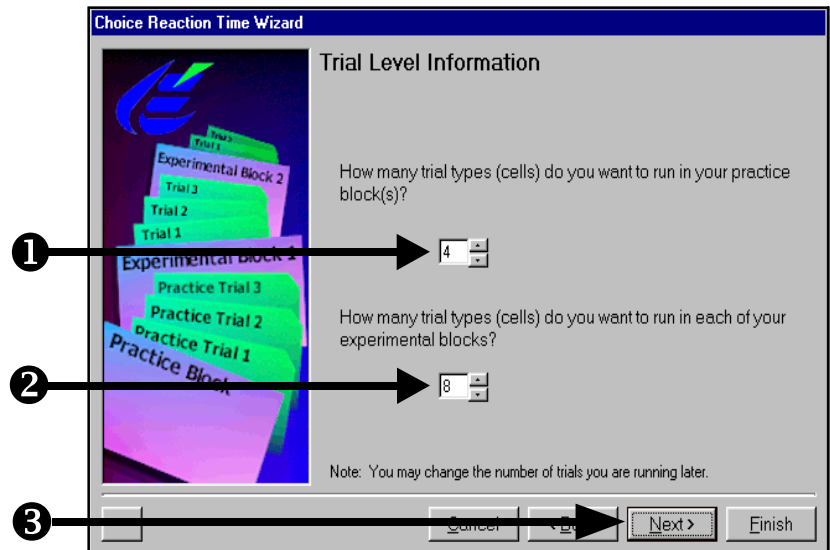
Choice Reaction Time Wizard

Trial 4
Trial 1
Experimental Block 2
Trial 3
Trial 2
Trial 1
Experimental Block 1
Practice Trial 3
Practice Trial 2
Practice Trial 1
Practice Block

Trial Level Information

How many trial types (cells) do you want to run in your practice block(s)?

❶ 4

How many trial types (cells) do you want to run in each of your experimental blocks?

❷ 8

Note: You may change the number of trials you are running later.

❸ Cancel < B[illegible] Next > Finish